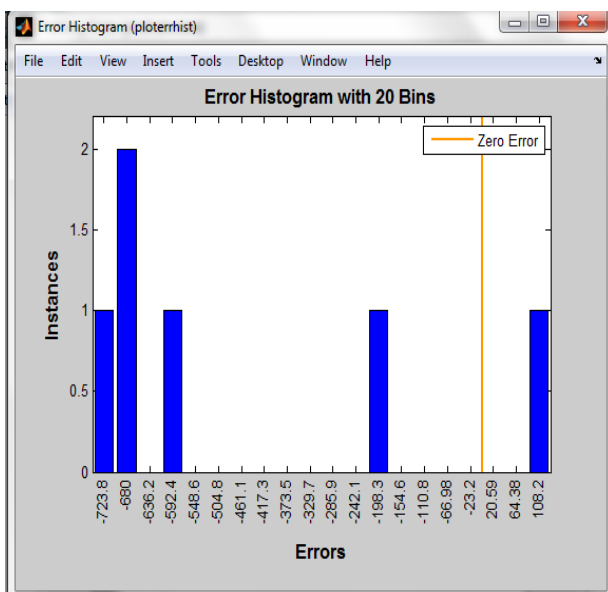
Error Histogram (ploterrhist)

File Edit View Insert Tools Desktop Window Help

Error Histogram with 20 Bins

Zero Error

Instances

2

1.5

1

0.5

0

-723.8
-680
-636.2
-592.4
-548.6
-504.8
-461.1
-417.3
-373.5
-329.7
-285.9
-242.1
-198.3
-154.6
-110.8
-66.98
-23.2
20.59
64.38
108.2

Errors